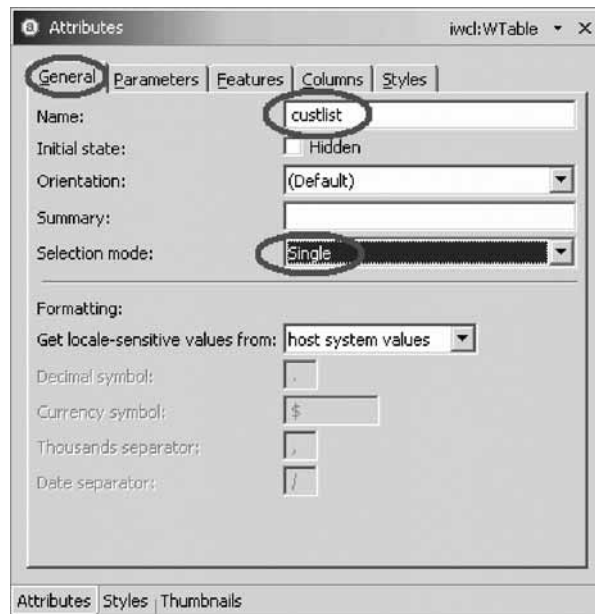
Attributes iwcl:WTable ▾ ×

General | Parameters | Features | Columns | Styles

Name: custlist
Initial state: Hidden
Orientation: (Default)
Summary:
Selection mode: Single

Formatting:
Get locale-sensitive values from: host system values
Decimal symbol: .
Currency symbol: $
Thousands separator: ,
Date separator: /

Attributes | Styles | Thumbnails